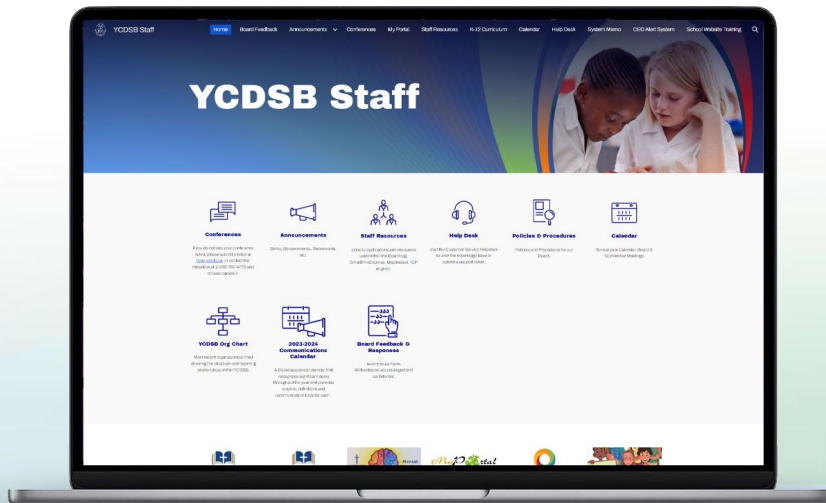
YCDSB Staff

Home Board Feedback Announcements Conferences My Portal Staff Resources K-12 Curriculum Calendar Help Desk System Memo CEC Alert System School Website Training

YCDSB Staff

Conferences

If you do not see your conference ticket, please submit a ticket at help.ycdsb.ca, or call the Helpdesk at 1-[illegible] and choose option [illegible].

Announcements

Births, Bereavements, Retirements etc.

Staff Resources

Links to applications and resources used within the Board (e.g. SmartFindExpress, Maplewood, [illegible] and more)

Help Desk

Visit the Customer Service Helpdesk to use the knowledge base or submit a support ticket.

Policies & Procedures

Policies and Procedures for our Board.

Calendar

School year Calendar, Board & Committee Meetings

YCDSB Org Chart

Most recent organizational chart showing the structure and reporting relationships within YCDSB.

2023-2024 Communications Calendar

A Board approved calendar that recognizes significant dates throughout the year and provides prayers, reflections and communication tools for each.

Board Feedback & Responses

Anonymous Form. All feedback are privileged and confidential.

MyPortal